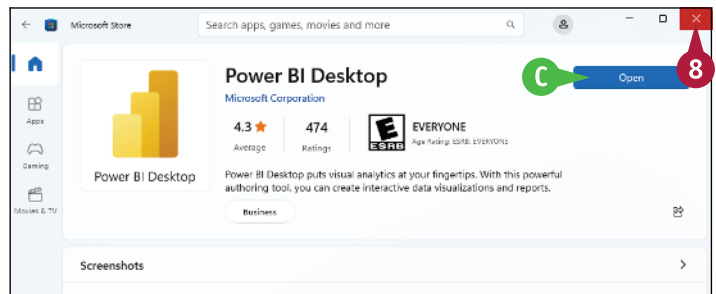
Microsoft Store

Search apps, games, movies and more

8

Apps

Gaming

Movies & TV

Power BI Desktop

Power BI Desktop

Microsoft Corporation

C

Open

4.3 ★
Average

474
Ratings

E
ESRB

EVERYONE
Age Rating: ESRB. EVERYONE

Power BI Desktop puts visual analytics at your fingertips. With this powerful authoring tool, you can create interactive data visualizations and reports.

Business

Screenshots